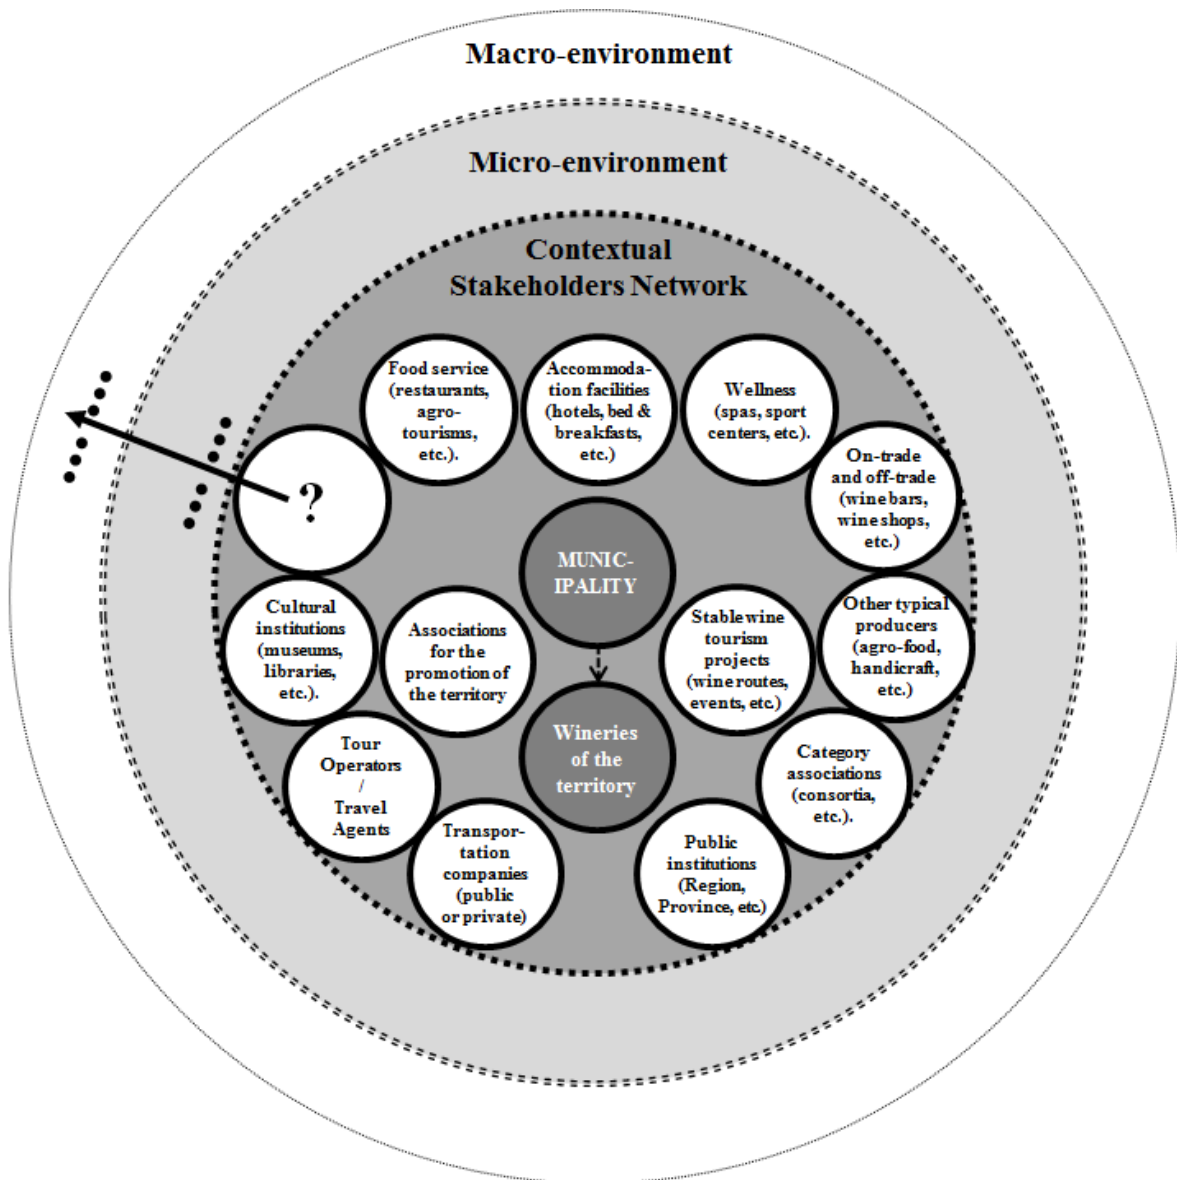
Macro-environment

Micro-environment

Contextual Stakeholders Network

Food service (restaurants, agrotourisms, etc.).

Accommodation facilities (hotels, bed & breakfasts, etc.)

Wellness (spas, sport centers, etc.).

?

On-trade and off-trade (wine bars, wine shops, etc.)

MUNICIPALITY

Cultural institutions (museums, libraries, etc.).

Associations for the promotion of the territory

Stable wine tourism projects (wine routes, events, etc.)

Other typical producers (agro-food, handicraft, etc.)

Wineries of the territory

Tour Operators / Travel Agents

Category associations (consortia, etc.).

Transportation companies (public or private)

Public institutions (Region, Province, etc.)